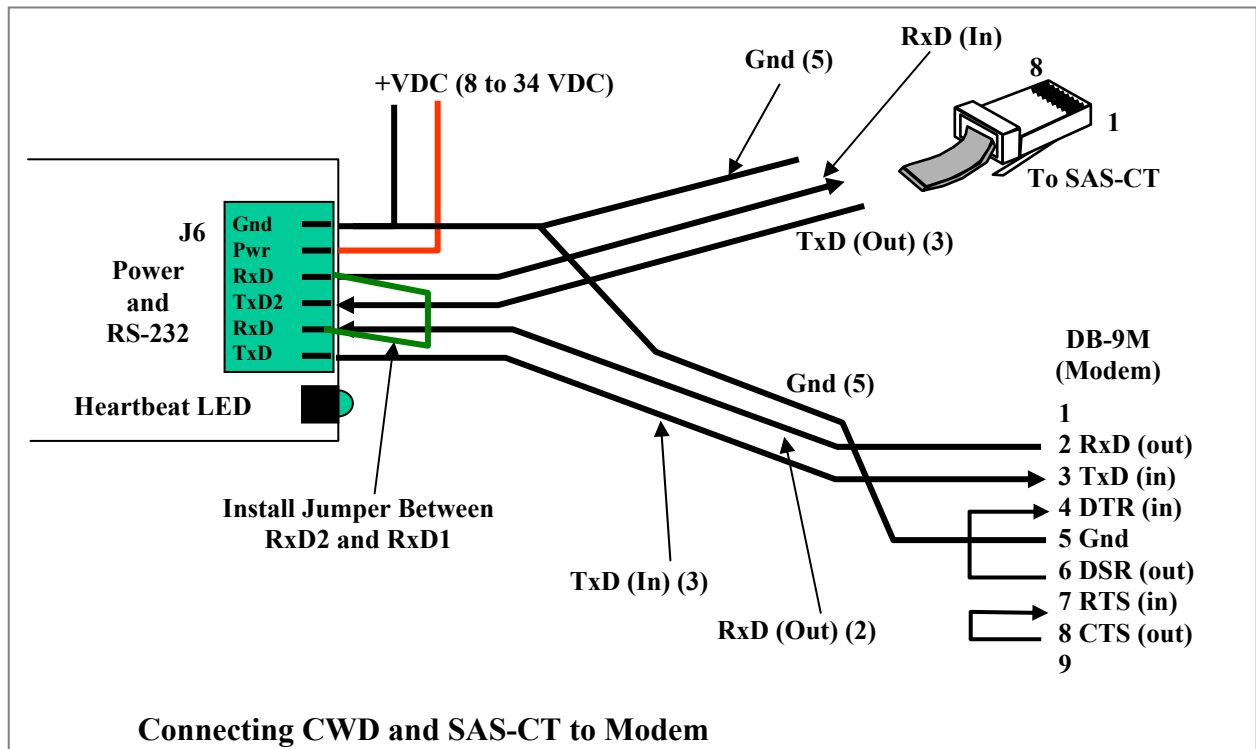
+VDC (8 to 34 VDC)

Gnd (5)

RxD (In)

8

1

To SAS-CT

TxD (Out) (3)

J6

Power and RS-232

Gnd
Pwr
RxD
TxD2
RxD
TxD

Heartbeat LED

Install Jumper Between RxD2 and RxD1

Gnd (5)

DB-9M (Modem)

1
2 RxD (out)
3 TxD (in)
4 DTR (in)
5 Gnd
6 DSR (out)
7 RTS (in)
8 CTS (out)
9

TxD (In) (3)

RxD (Out) (2)

Connecting CWD and SAS-CT to Modem